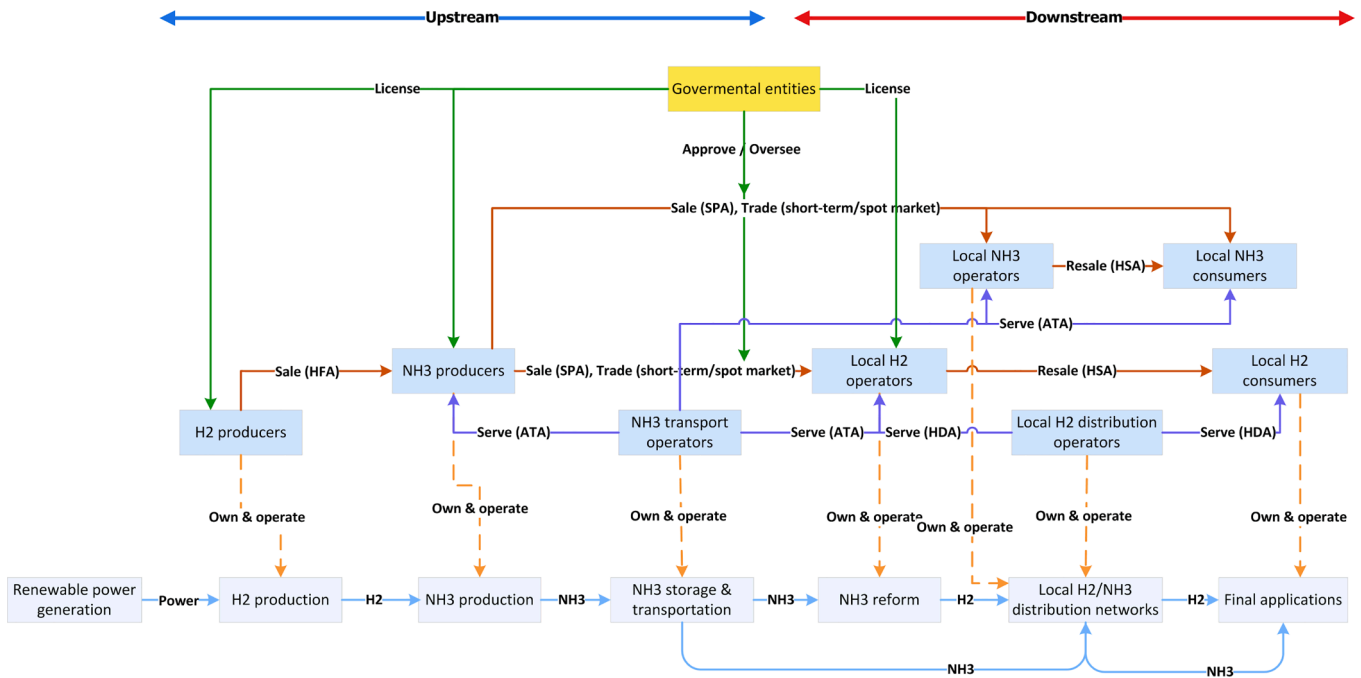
Upstream

Downstream

Govermental entities

License

License

Approve / Oversee

Sale (SPA), Trade (short-term/spot market)

Local NH3 operators

Resale (HSA)

Local NH3 consumers

Serve (ATA)

Sale (HFA)

NH3 producers

Sale (SPA), Trade (short-term/spot market)

Local H2 operators

Resale (HSA)

Local H2 consumers

H2 producers

Serve (ATA)

NH3 transport operators

Serve (ATA)

Serve (HDA)

Local H2 distribution operators

Serve (HDA)

Own & operate

Own & operate

Own & operate

Own & operate

Own & operate

Own & operate

Own & operate

Renewable power generation

Power

H2 production

H2

NH3 production

NH3

NH3 storage & transportation

NH3

NH3 reform

H2

Local H2/NH3 distribution networks

H2

Final applications

NH3

NH3